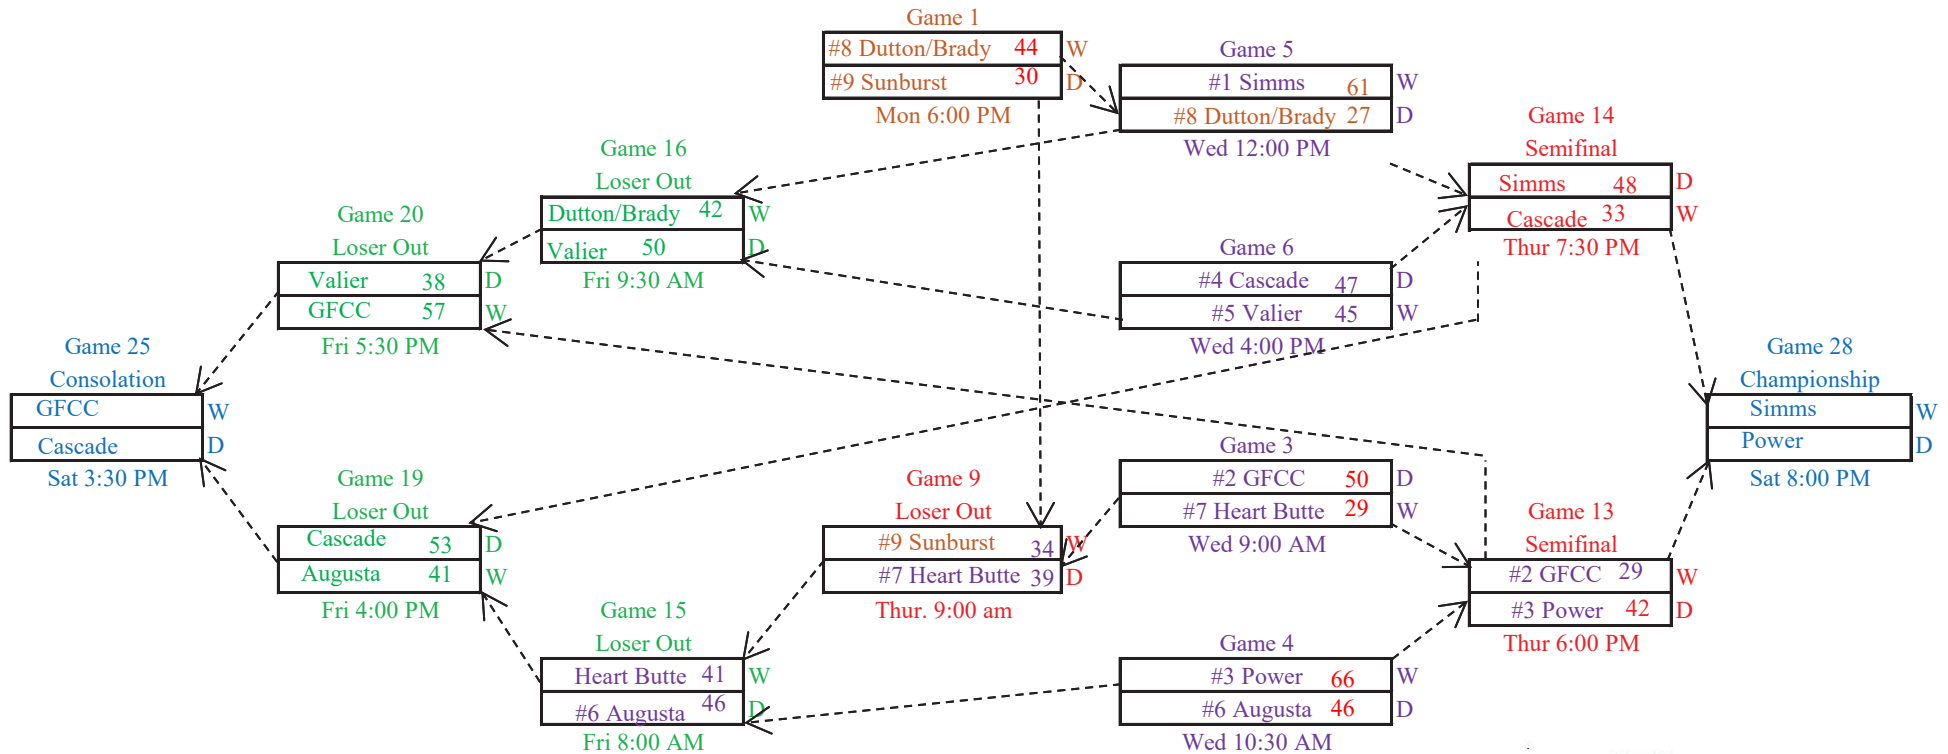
Game 1
#8 Dutton/Brady 44 W
#9 Sunburst 30 D
Mon 6:00 PM

Game 5
#1 Simms 61 W
#8 Dutton/Brady 27 D
Wed 12:00 PM

Game 14
Semifinal
Simms 48 D
Cascade 33 W
Thur 7:30 PM

Game 16
Loser Out
Dutton/Brady 42 W
Valier 50 D
Fri 9:30 AM

Game 20
Loser Out
Valier 38 D
GFCC 57 W
Fri 5:30 PM

Game 6
#4 Cascade 47 D
#5 Valier 45 W
Wed 4:00 PM

Game 25
Consolation
GFCC W
Cascade D
Sat 3:30 PM

Game 28
Championship
Simms W
Power D
Sat 8:00 PM

Game 3
#2 GFCC 50 D
#7 Heart Butte 29 W
Wed 9:00 AM

Game 19
Loser Out
Cascade 53 D
Augusta 41 W
Fri 4:00 PM

Game 9
Loser Out
#9 Sunburst 34 W
#7 Heart Butte 39 D
Thur. 9:00 am

Game 13
Semifinal
#2 GFCC 29 W
#3 Power 42 D
Thur 6:00 PM

Game 15
Loser Out
Heart Butte 41 W
#6 Augusta 46 D
Fri 8:00 AM

Game 4
#3 Power 66 W
#6 Augusta 46 D
Wed 10:30 AM